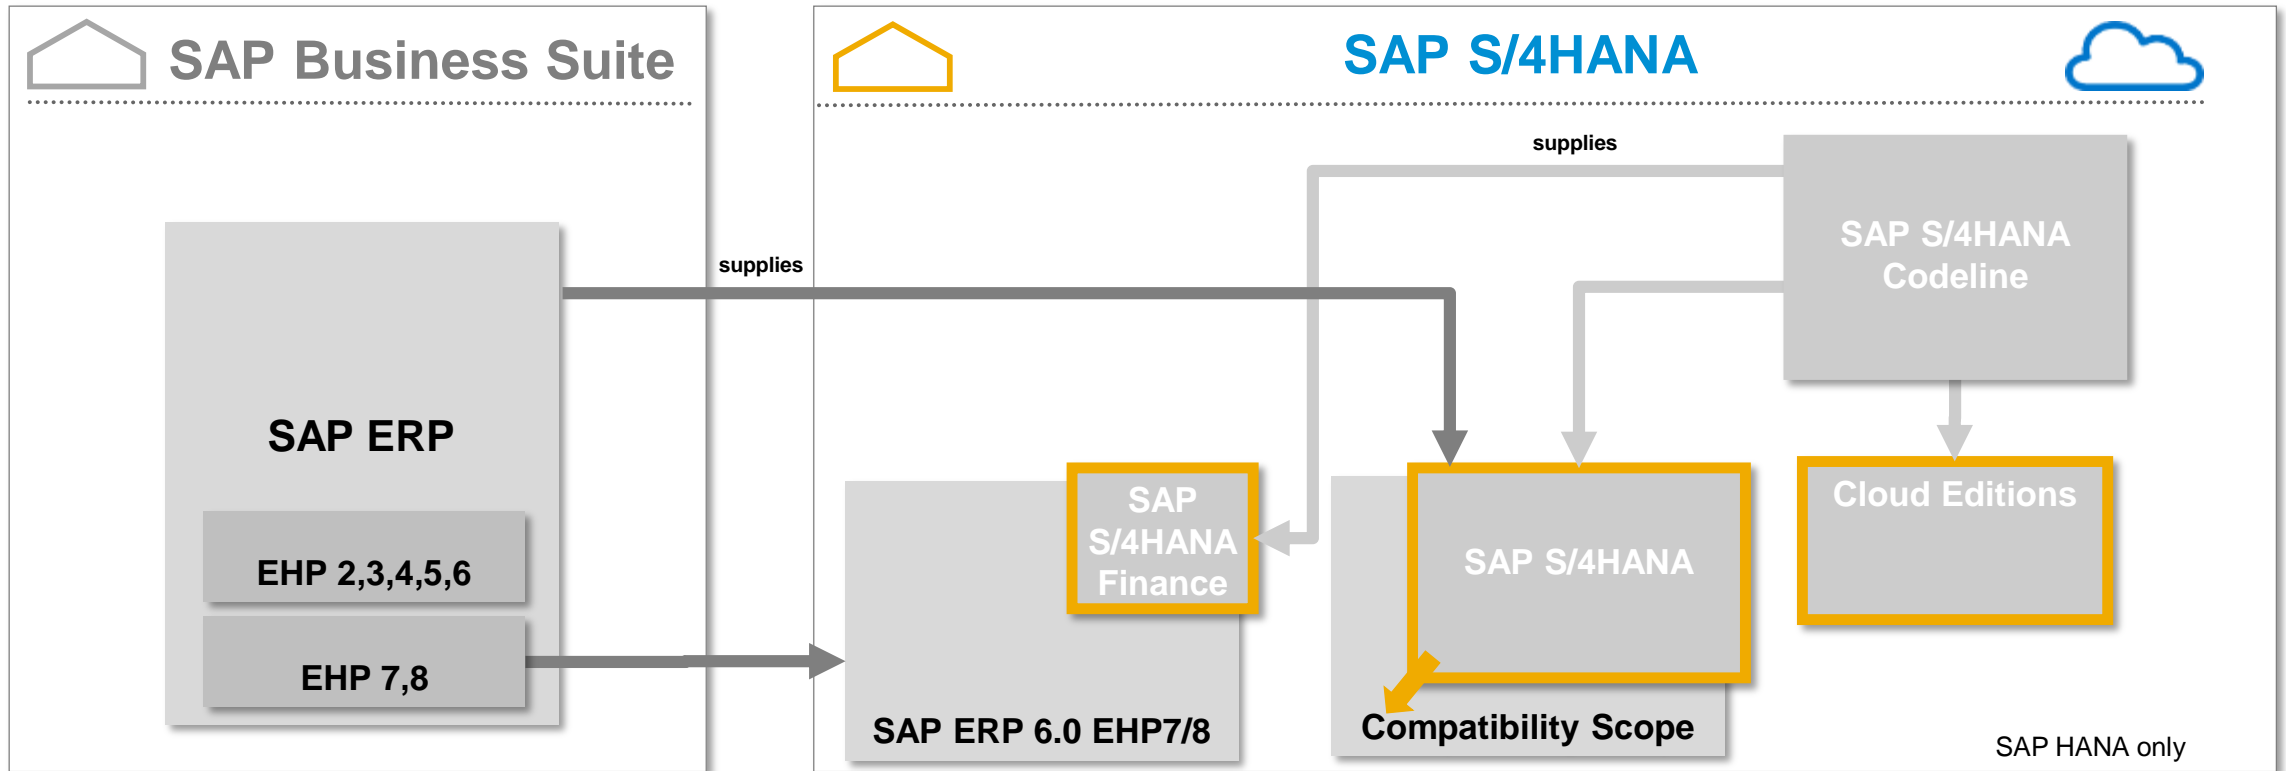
SAP Business Suite

SAP S/4HANA

supplies

supplies

SAP S/4HANA Codeline

SAP ERP

EHP 2,3,4,5,6

EHP 7,8

SAP S/4HANA Finance

SAP S/4HANA

Cloud Editions

SAP ERP 6.0 EHP7/8

Compatibility Scope

SAP HANA only